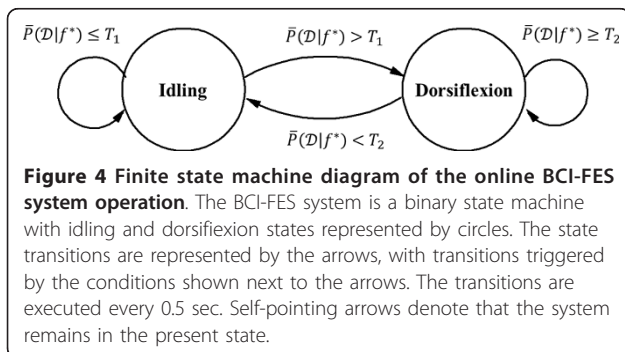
$\bar{P}(\mathcal{D}|f^*) \leq T_1$

$\bar{P}(\mathcal{D}|f^*) > T_1$

$\bar{P}(\mathcal{D}|f^*) \geq T_2$

Idling

Dorsiflexion

$\bar{P}(\mathcal{D}|f^*) < T_2$

**Figure 4 Finite state machine diagram of the online BCI-FES system operation**. The BCI-FES system is a binary state machine with idling and dorsifiexion states represented by circles. The state transitions are represented by the arrows, with transitions triggered by the conditions shown next to the arrows. The transitions are executed every 0.5 sec. Self-pointing arrows denote that the system remains in the present state.